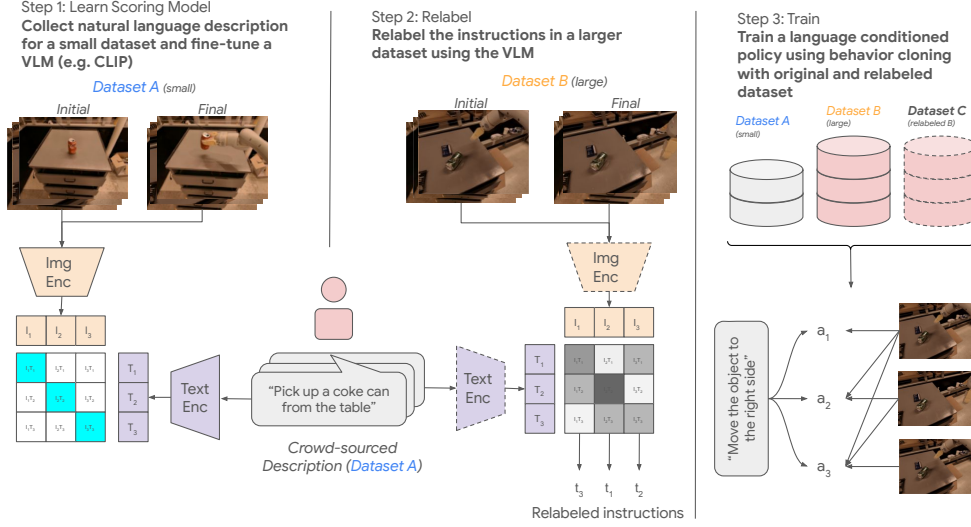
Step 1: Learn Scoring Model
**Collect natural language description for a small dataset and fine-tune a VLM (e.g. CLIP)**

Dataset A (small)

Initial

Final

Img Enc

| $I_1$ | $I_2$ | $I_3$ |
|---|---|---|

| $I_1T_1$ | $I_2T_1$ | $I_3T_1$ |
|---|---|---|
| $I_1T_2$ | $I_2T_2$ | $I_3T_2$ |
| $I_1T_3$ | $I_2T_3$ | $I_3T_3$ |

$T_1$
$T_2$
$T_3$

Text Enc

"Pick up a coke can from the table"

Crowd-sourced Description (Dataset A)

Step 2: Relabel
**Relabel the instructions in a larger dataset using the VLM**

Dataset B (large)

Initial

Final

Img Enc

| $I_1$ | $I_2$ | $I_3$ |
|---|---|---|

Text Enc

$T_1$
$T_2$
$T_3$

| $I_1T_1$ | $I_2T_1$ | $I_3T_1$ |
|---|---|---|
| $I_1T_2$ | $I_2T_2$ | $I_3T_2$ |
| $I_1T_3$ | $I_2T_3$ | $I_3T_3$ |

$t_3$ $t_1$ $t_2$

Relabeled instructions

Step 3: Train
**Train a language conditioned policy using behavior cloning with original and relabeled dataset**

Dataset A (small)

Dataset B (large)

Dataset C (relabeled B)

"Move the object to the right side"

$a_1$

$a_2$

$a_3$